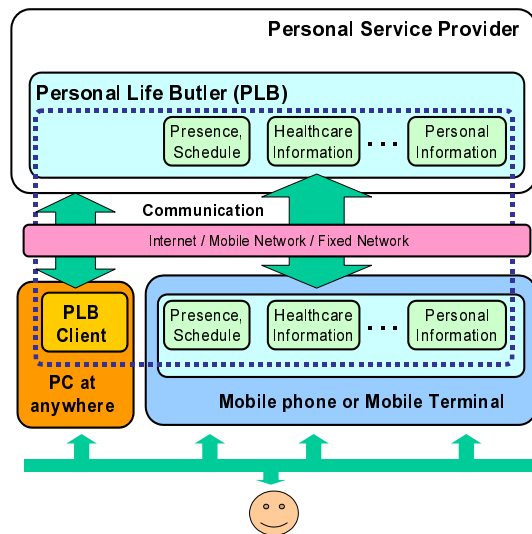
Personal Service Provider

Personal Life Butler (PLB)

Presence, Schedule

Healthcare Information

...

Personal Information

Communication

Internet / Mobile Network / Fixed Network

PLB Client

PC at anywhere

Presence, Schedule

Healthcare Information

...

Personal Information

Mobile phone or Mobile Terminal